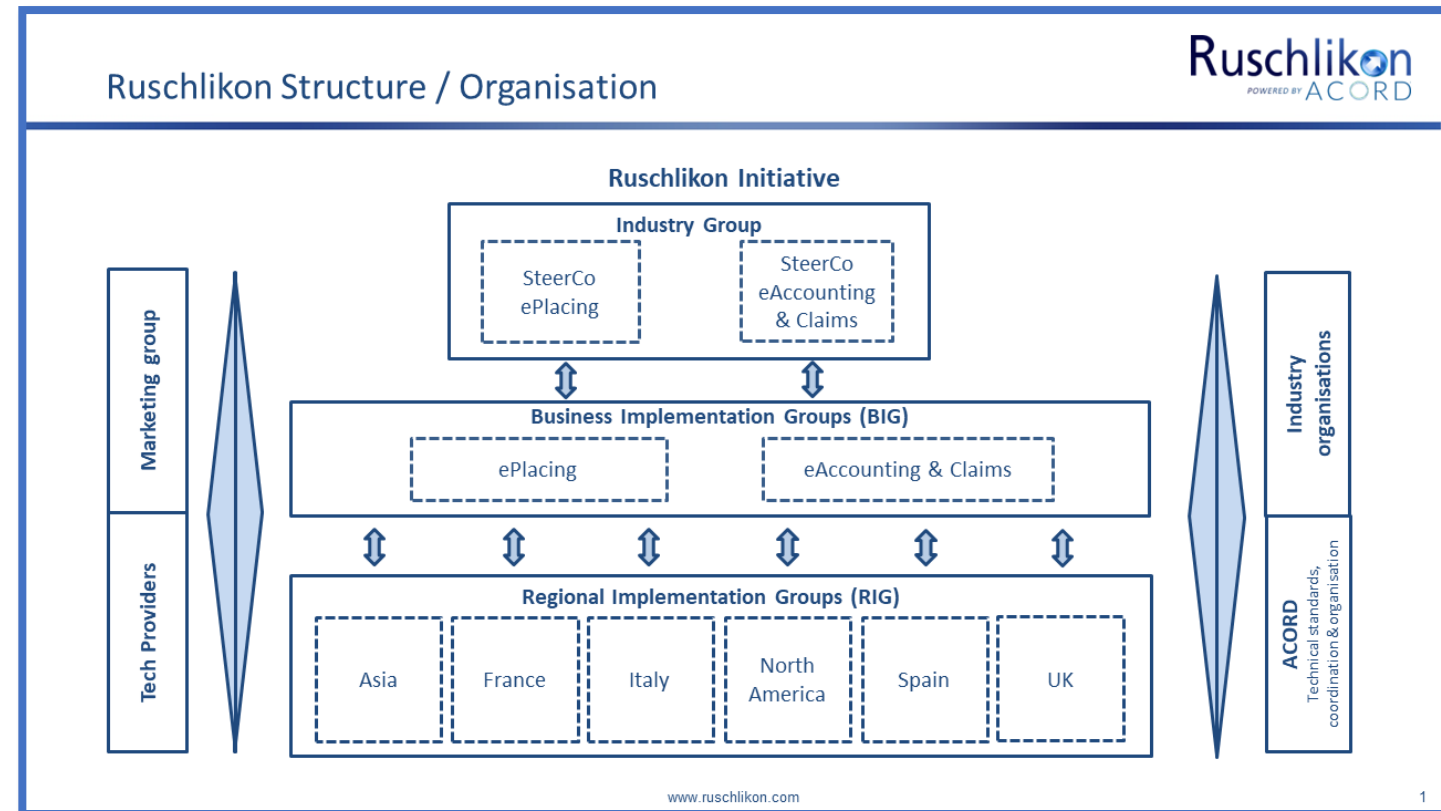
Ruschlikon Structure / Organisation

Ruschlikon
POWERED BY ACORD

Ruschlikon Initiative

Industry Group

SteerCo ePlacing

SteerCo eAccounting & Claims

Business Implementation Groups (BIG)

ePlacing

eAccounting & Claims

Regional Implementation Groups (RIG)

Asia

France

Italy

North America

Spain

UK

Marketing group

Tech Providers

Industry organisations

ACORD
Technical standards, coordination & organisation

www.ruschlikon.com

1